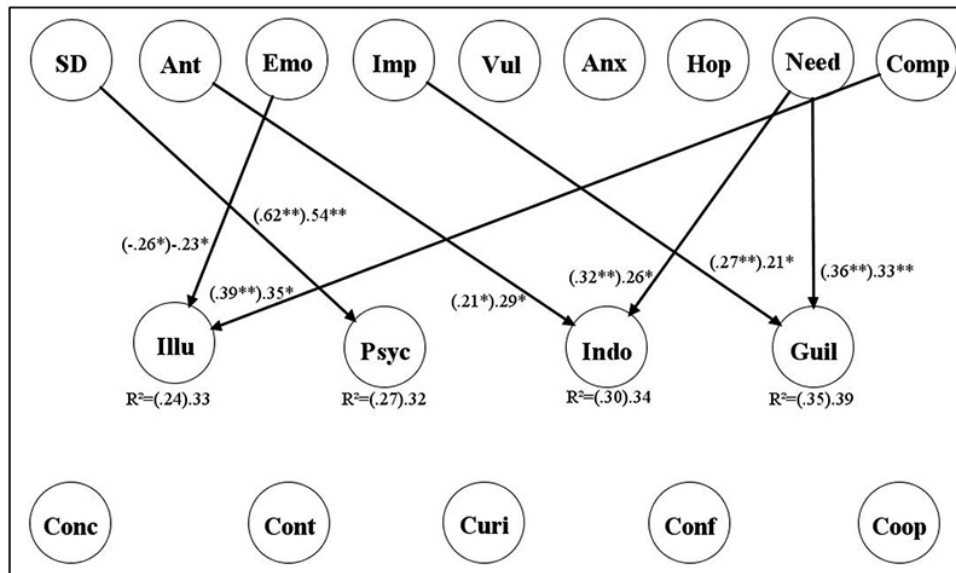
SD Ant Emo Imp Vul Anx Hop Need Comp

(.62**).54**

(-.26*)-.23*

(.39**).35*

(.21*).29*

(.32**).26*

(.27**).21*

(.36**).33**

Illu
$R^2$=(.24).33

Psyc
$R^2$=(.27).32

Indo
$R^2$=(.30).34

Guil
$R^2$=(.35).39

Conc Cont Curi Conf Coop